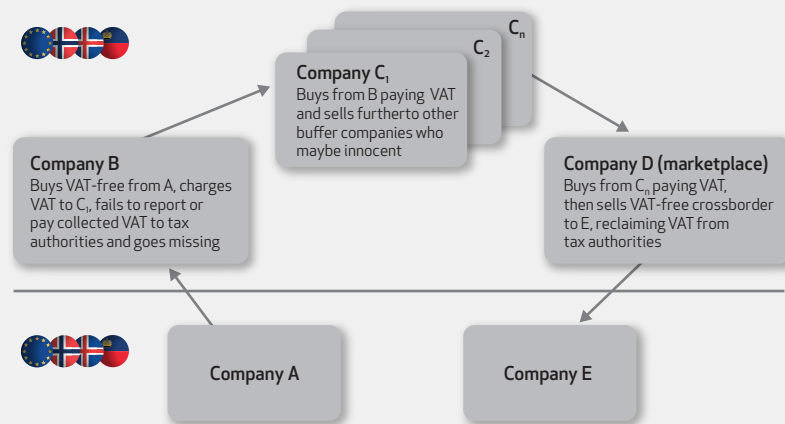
$C_n$

$C_2$

Company $C_1$
Buys from B paying VAT and sells furtherto other buffer companies who maybe innocent

Company B
Buys VAT-free from A, charges VAT to $C_1$, fails to report or pay collected VAT to tax authorities and goes missing

Company D (marketplace)
Buys from $C_n$ paying VAT, then sells VAT-free crossborder to E, reclaiming VAT from tax authorities

Company A

Company E